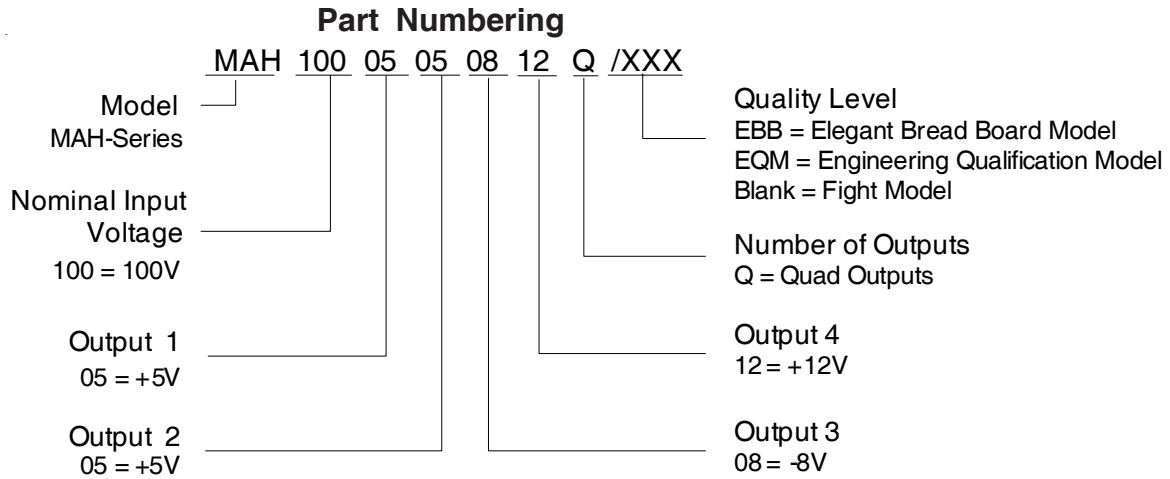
**Part Numbering**

MAH 100 05 05 08 12 Q /XXX

Model
MAH-Series

Nominal Input Voltage
100 = 100V

Output 1
05 = +5V

Output 2
05 = +5V

Quality Level
EBB = Elegant Bread Board Model
EQM = Engineering Qualification Model
Blank = Fight Model

Number of Outputs
Q = Quad Outputs

Output 4
12 = +12V

Output 3
08 = -8V